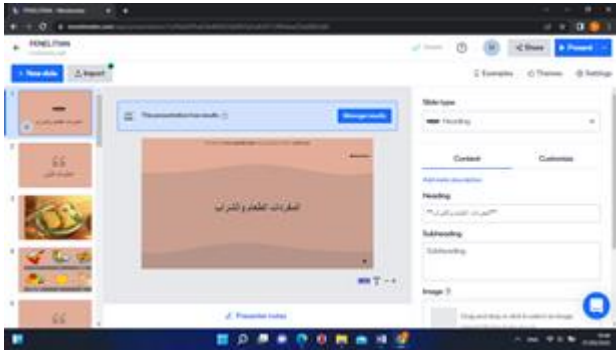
PENELITIAN - Mentimeter

PENELITIAN

+ New slide
Import

Share
Present

Examples
Themes
Settings

The presentation has results
Manage results

المفردات الطعام والشراب

Slide type
Heading

Content
Customize

Heading
Subheading
Subheading

Image

Presenter notes